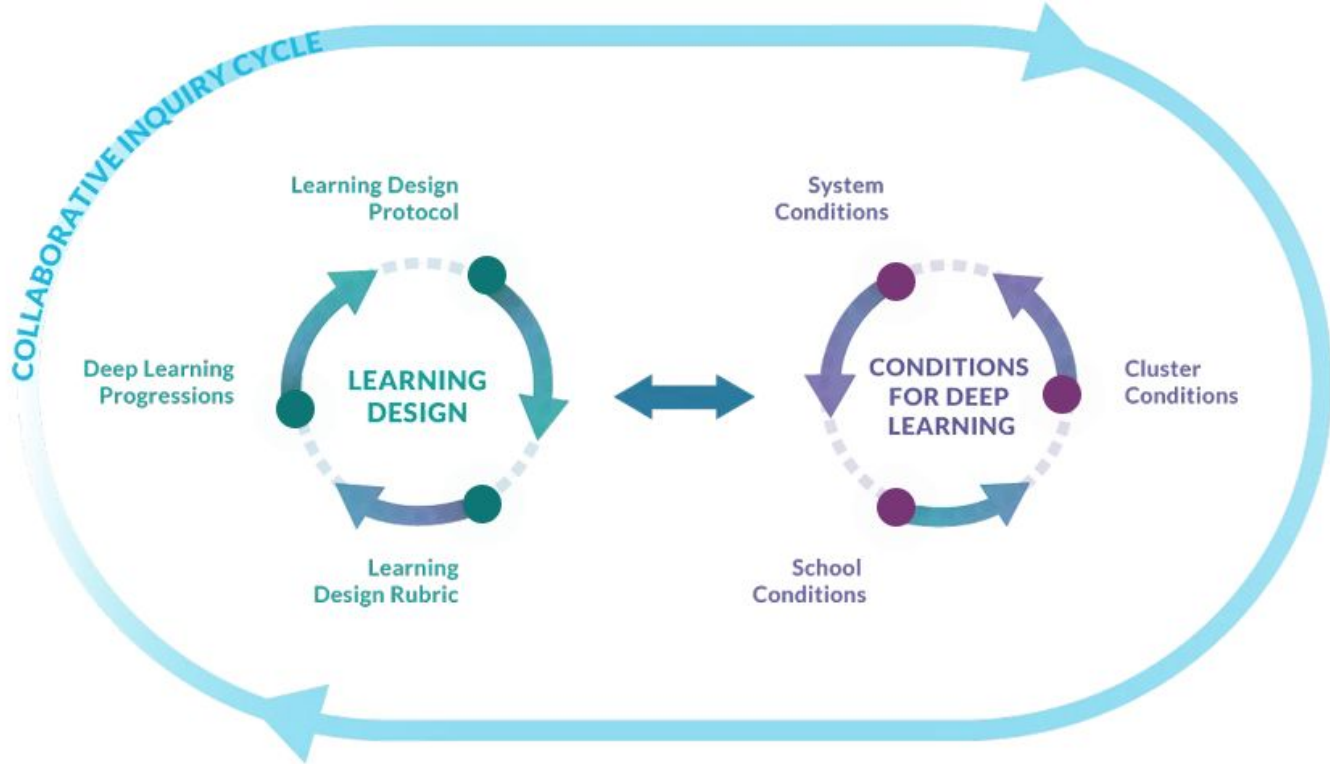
COLLABORATIVE INQUIRY CYCLE

Learning Design Protocol

Deep Learning Progressions

LEARNING DESIGN

Learning Design Rubric

System Conditions

Cluster Conditions

CONDITIONS FOR DEEP LEARNING

School Conditions